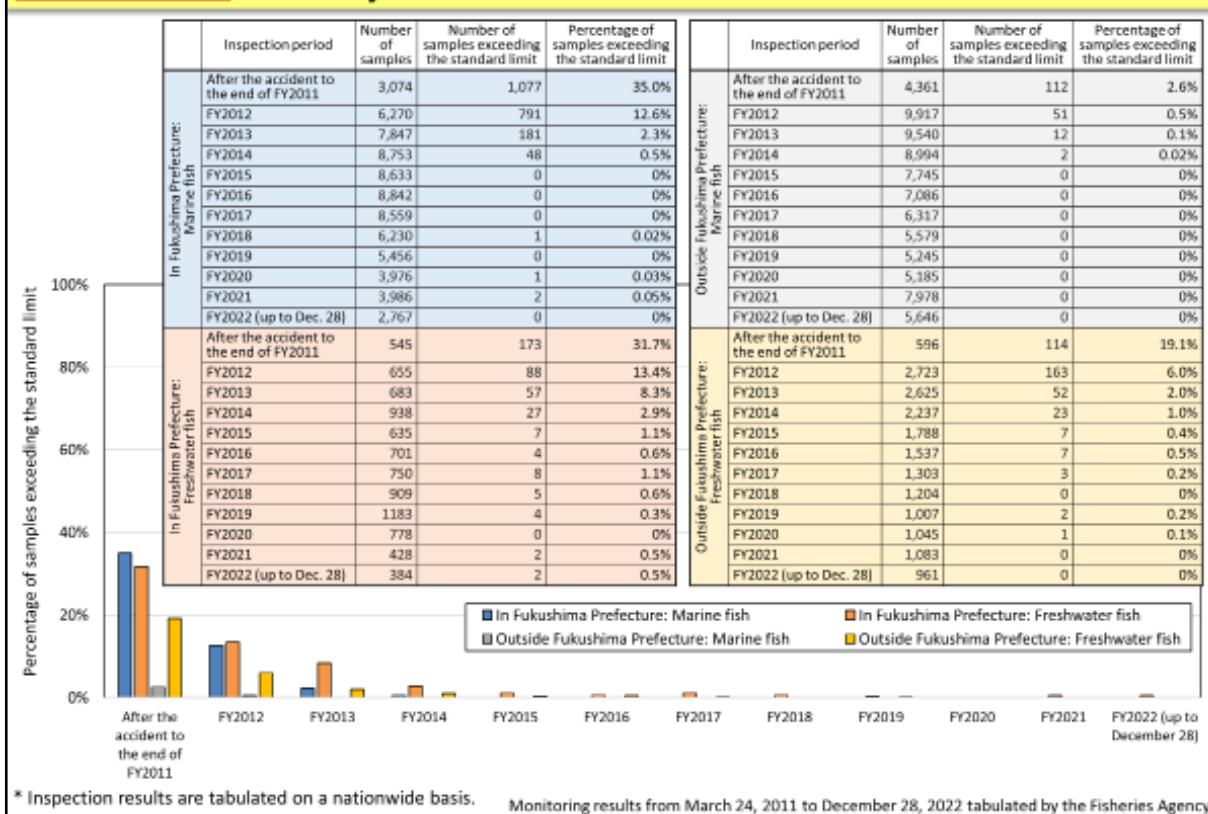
| | Inspection period | Number of samples | Number of samples exceeding the standard limit | Percentage of samples exceeding the standard limit |
|---|---|---|---|---|
| In Fukushima Prefecture: Marine fish | After the accident to the end of FY2011 | 3,074 | 1,077 | 35.0% |
| | FY2012 | 6,270 | 791 | 12.6% |
| | FY2013 | 7,847 | 181 | 2.3% |
| | FY2014 | 8,753 | 48 | 0.5% |
| | FY2015 | 8,633 | 0 | 0% |
| | FY2016 | 8,842 | 0 | 0% |
| | FY2017 | 8,559 | 0 | 0% |
| | FY2018 | 6,230 | 1 | 0.02% |
| | FY2019 | 5,456 | 0 | 0% |
| | FY2020 | 3,976 | 1 | 0.03% |
| | FY2021 | 3,986 | 2 | 0.05% |
| | FY2022 (up to Dec. 28) | 2,767 | 0 | 0% |
| In Fukushima Prefecture: Freshwater fish | After the accident to the end of FY2011 | 545 | 173 | 31.7% |
| | FY2012 | 655 | 88 | 13.4% |
| | FY2013 | 683 | 57 | 8.3% |
| | FY2014 | 938 | 27 | 2.9% |
| | FY2015 | 635 | 7 | 1.1% |
| | FY2016 | 701 | 4 | 0.6% |
| | FY2017 | 750 | 8 | 1.1% |
| | FY2018 | 909 | 5 | 0.6% |
| | FY2019 | 1183 | 4 | 0.3% |
| | FY2020 | 778 | 0 | 0% |
| | FY2021 | 428 | 2 | 0.5% |
| | FY2022 (up to Dec. 28) | 384 | 2 | 0.5% |

| | Inspection period | Number of samples | Number of samples exceeding the standard limit | Percentage of samples exceeding the standard limit |
|---|---|---|---|---|
| Outside Fukushima Prefecture: Marine fish | After the accident to the end of FY2011 | 4,361 | 112 | 2.6% |
| | FY2012 | 9,917 | 51 | 0.5% |
| | FY2013 | 9,540 | 12 | 0.1% |
| | FY2014 | 8,994 | 2 | 0.02% |
| | FY2015 | 7,745 | 0 | 0% |
| | FY2016 | 7,086 | 0 | 0% |
| | FY2017 | 6,317 | 0 | 0% |
| | FY2018 | 5,579 | 0 | 0% |
| | FY2019 | 5,245 | 0 | 0% |
| | FY2020 | 5,185 | 0 | 0% |
| | FY2021 | 7,978 | 0 | 0% |
| | FY2022 (up to Dec. 28) | 5,646 | 0 | 0% |
| Outside Fukushima Prefecture: Freshwater fish | After the accident to the end of FY2011 | 596 | 114 | 19.1% |
| | FY2012 | 2,723 | 163 | 6.0% |
| | FY2013 | 2,625 | 52 | 2.0% |
| | FY2014 | 2,237 | 23 | 1.0% |
| | FY2015 | 1,788 | 7 | 0.4% |
| | FY2016 | 1,537 | 7 | 0.5% |
| | FY2017 | 1,303 | 3 | 0.2% |
| | FY2018 | 1,204 | 0 | 0% |
| | FY2019 | 1,007 | 2 | 0.2% |
| | FY2020 | 1,045 | 1 | 0.1% |
| | FY2021 | 1,083 | 0 | 0% |
| | FY2022 (up to Dec. 28) | 961 | 0 | 0% |

Percentage of samples exceeding the standard limit

100%
80%
60%
40%
20%
0%

In Fukushima Prefecture: Marine fish
In Fukushima Prefecture: Freshwater fish
Outside Fukushima Prefecture: Marine fish
Outside Fukushima Prefecture: Freshwater fish

After the accident to the end of FY2011
FY2012
FY2013
FY2014
FY2015
FY2016
FY2017
FY2018
FY2019
FY2020
FY2021
FY2022 (up to December 28)

* Inspection results are tabulated on a nationwide basis.

Monitoring results from March 24, 2011 to December 28, 2022 tabulated by the Fisheries Agency